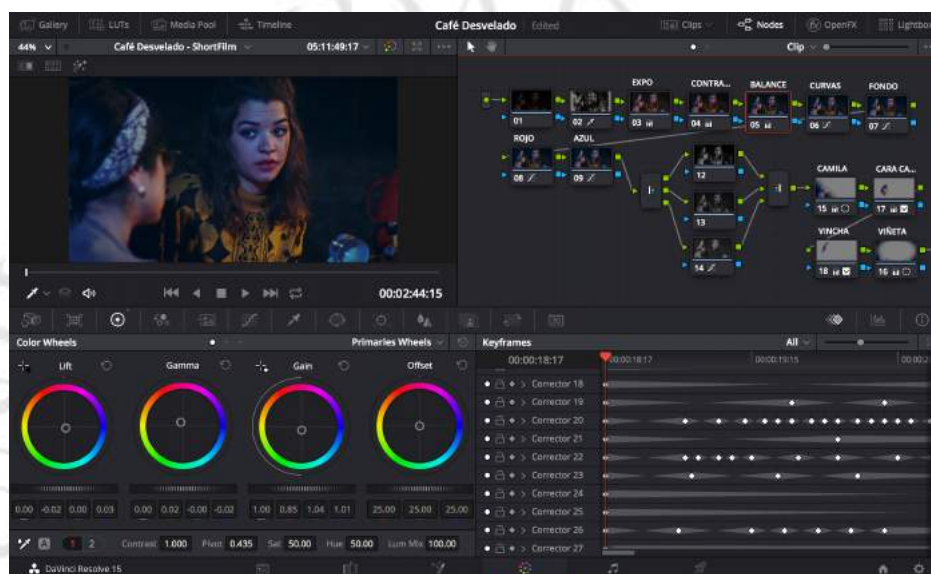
Gallery LUTs Media Pool Timeline Café Desvelado Edited Clips Nodes OpenFX Lightbox

44% Café Desvelado - ShortFilm 05:11:49:17 Clip

00:02:44:15

EXPO CONTRA... BALANCE CURVAS FONDO
01 02 03 04 05 06 07
ROJO AZUL
08 09
12
13
14
CAMILA CARA CA...
15 17
VINCHA VIÑETA
18 16

Color Wheels Primaries Wheels Keyframes All

Lift Gamma Gain Offset

0.00 -0.02 0.00 0.03 0.00 0.02 -0.00 -0.02 1.00 0.85 1.04 1.01 25.00 25.00 25.00

1 2 Contrast 1.000 Pivot 0.435 Sat 50.00 Hue 50.00 Lum Mix 100.00

00:00:18:17 00:00:18:17 00:00:19:15 00:00:2

Corrector 18
Corrector 19
Corrector 20
Corrector 21
Corrector 22
Corrector 23
Corrector 24
Corrector 25
Corrector 26
Corrector 27

DaVinci Resolve 15